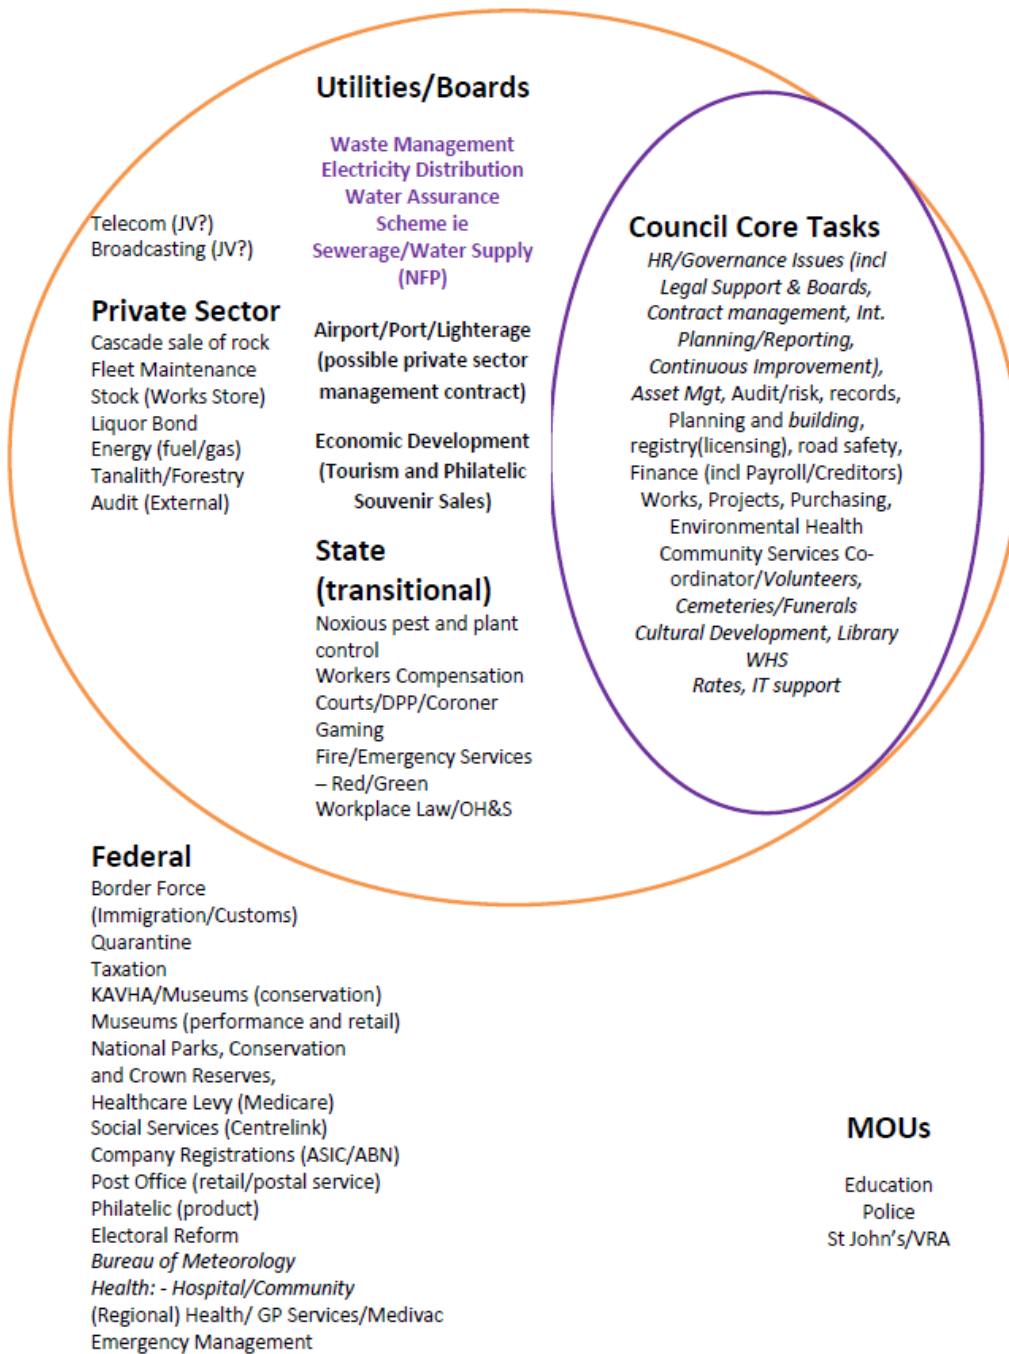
Utilities/Boards

Waste Management
Electricity Distribution
Water Assurance
Scheme ie
Sewerage/Water Supply
(NFP)

Telecom (JV?)
Broadcasting (JV?)

Private Sector
Cascade sale of rock
Fleet Maintenance
Stock (Works Store)
Liquor Bond
Energy (fuel/gas)
Tanalith/Forestry
Audit (External)

Airport/Port/Lighterage (possible private sector management contract)

Economic Development (Tourism and Philatelic Souvenir Sales)

State (transitional)
Noxious pest and plant control
Workers Compensation
Courts/DPP/Coroner
Gaming
Fire/Emergency Services – Red/Green
Workplace Law/OH&S

Council Core Tasks
HR/Governance Issues (incl Legal Support & Boards, Contract management, Int. Planning/Reporting, Continuous Improvement), Asset Mgt, Audit/risk, records, Planning and building, registry(licensing), road safety, Finance (incl Payroll/Creditors) Works, Projects, Purchasing, Environmental Health
Community Services Co-ordinator/Volunteers, Cemeteries/Funerals
Cultural Development, Library
WHS
Rates, IT support

Federal
Border Force (Immigration/Customs)
Quarantine
Taxation
KAVHA/Museums (conservation)
Museums (performance and retail)
National Parks, Conservation and Crown Reserves,
Healthcare Levy (Medicare)
Social Services (Centrelink)
Company Registrations (ASIC/ABN)
Post Office (retail/postal service)
Philatelic (product)
Electoral Reform
Bureau of Meteorology
Health: - Hospital/Community
(Regional) Health/ GP Services/Medivac
Emergency Management

MOUs

Education
Police
St John's/VRA